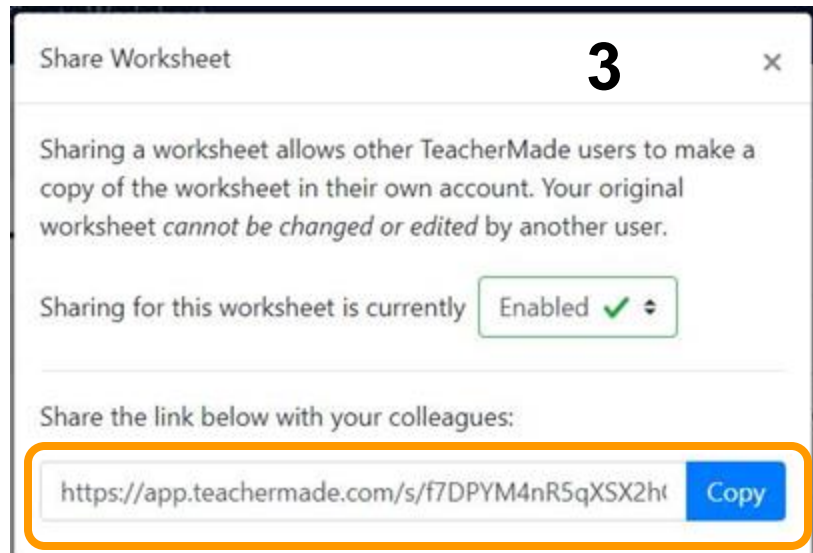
Share Worksheet

3

×

Sharing a worksheet allows other TeacherMade users to make a copy of the worksheet in their own account. Your original worksheet *cannot be changed or edited* by another user.

Sharing for this worksheet is currently Enabled ✔

Share the link below with your colleagues:

https://app.teachermade.com/s/f7DPYM4nR5qXSX2h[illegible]

Copy